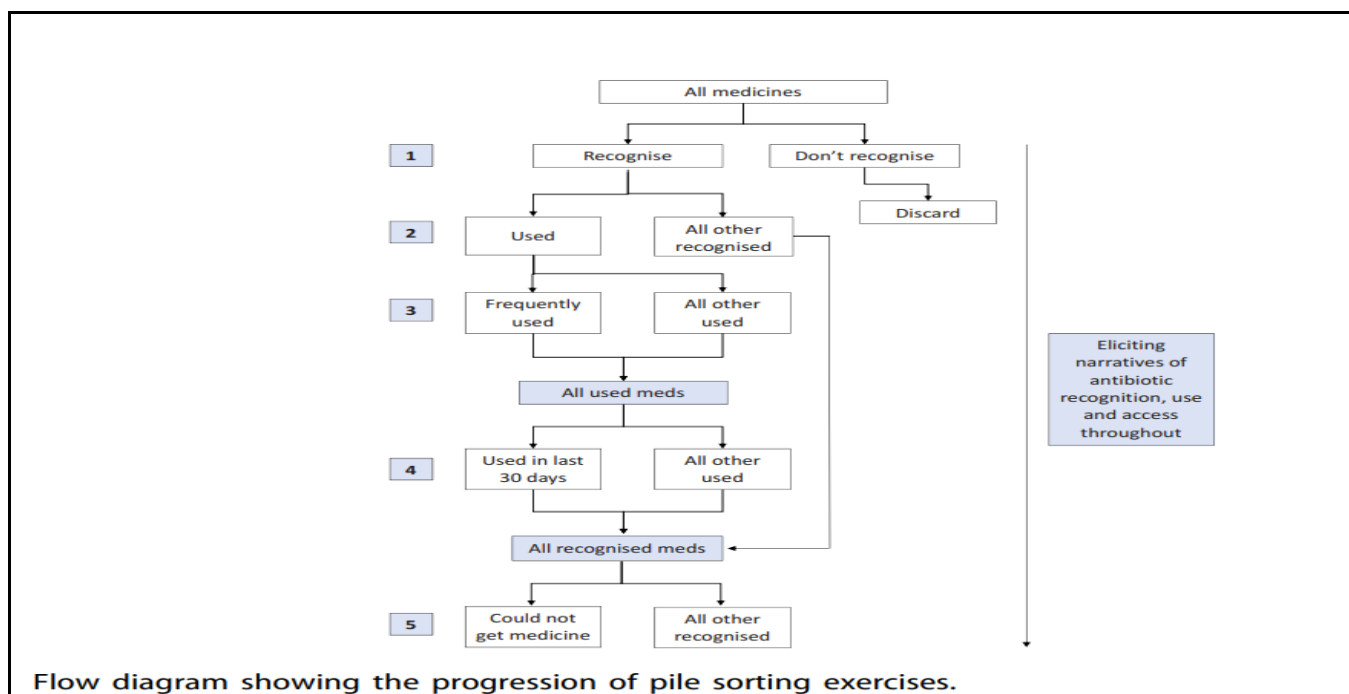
All medicines

1

Recognise

Don't recognise

Discard

2

Used

All other recognised

3

Frequently used

All other used

All used meds

4

Used in last 30 days

All other used

All recognised meds

5

Could not get medicine

All other recognised

Eliciting narratives of antibiotic recognition, use and access throughout

Flow diagram showing the progression of pile sorting exercises.